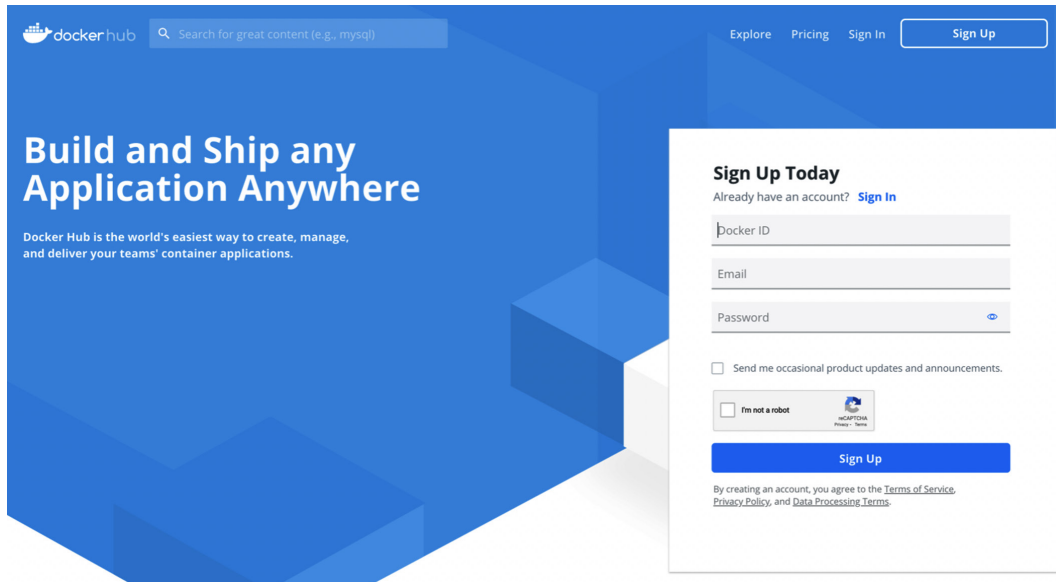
docker hub

Search for great content (e.g., mysql)

Explore Pricing Sign In Sign Up

Build and Ship any Application Anywhere

Docker Hub is the world's easiest way to create, manage, and deliver your teams' container applications.

Sign Up Today

Already have an account? Sign In

Docker ID

Email

Password

Send me occasional product updates and announcements.

I'm not a robot

reCAPTCHA
Privacy - Terms

Sign Up

By creating an account, you agree to the Terms of Service, Privacy Policy, and Data Processing Terms.